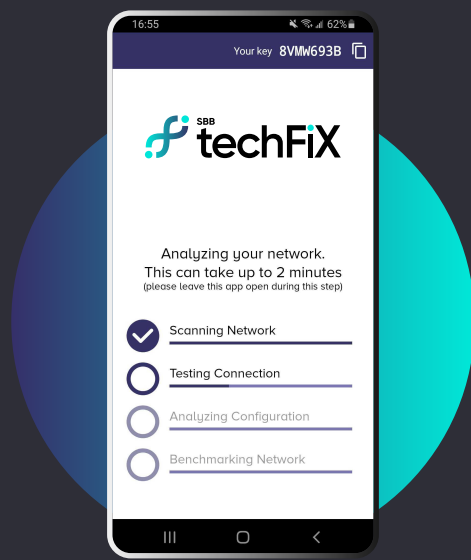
16:55

62%

Your key 8VMW693B

SBB techFiX

Analyzing your network.
This can take up to 2 minutes
(please leave this app open during this step)

Scanning Network

Testing Connection

Analyzing Configuration

Benchmarking Network